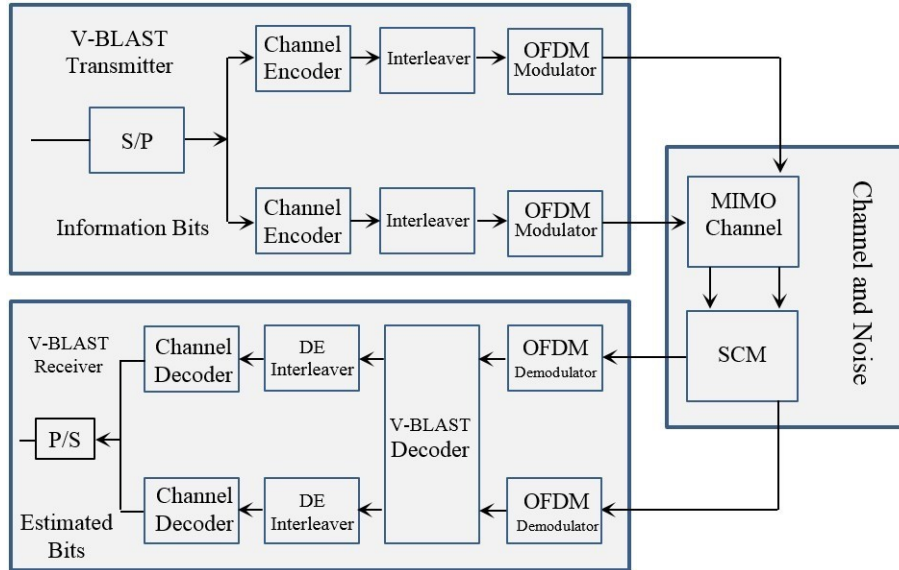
V-BLAST Transmitter

S/P

Channel Encoder

Interleaver

OFDM Modulator

Information Bits

Channel Encoder

Interleaver

OFDM Modulator

Channel and Noise

MIMO Channel

SCM

V-BLAST Receiver

Channel Decoder

DE Interleaver

V-BLAST Decoder

OFDM Demodulator

P/S

Estimated Bits

Channel Decoder

DE Interleaver

OFDM Demodulator